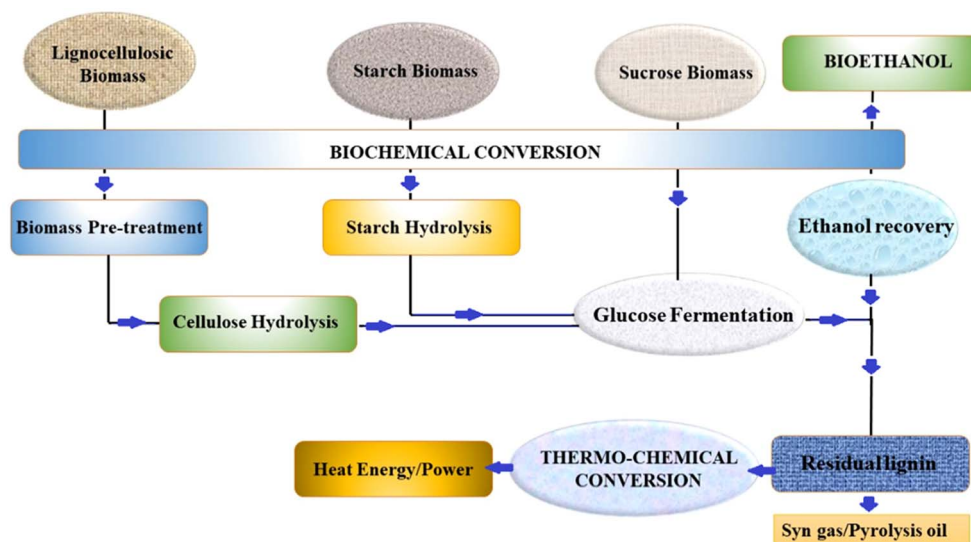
Lignocellulosic Biomass

Starch Biomass

Sucrose Biomass

BIOETHANOL

BIOCHEMICAL CONVERSION

Biomass Pre-treatment

Starch Hydrolysis

Ethanol recovery

Cellulose Hydrolysis

Glucose Fermentation

Heat Energy/Power

THERMO-CHEMICAL CONVERSION

Residual lignin

Syn gas/Pyrolysis oil